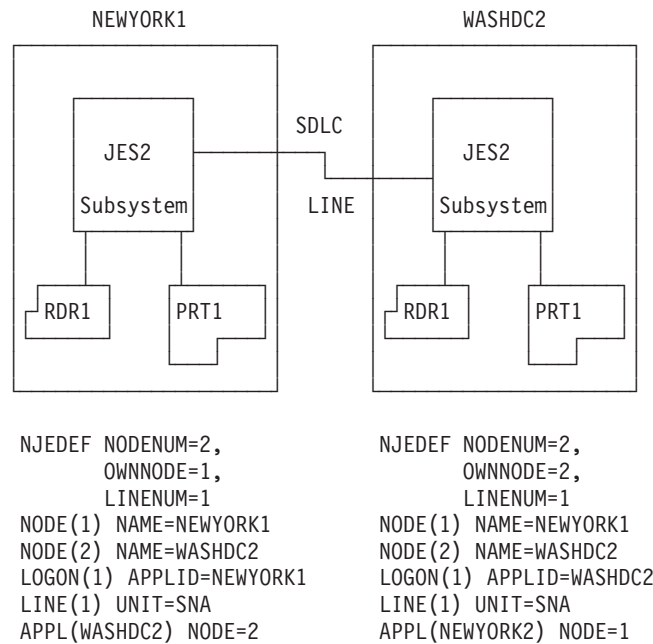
NEWYORK1

WASHDC2

SDLC

LINE

JES2

Subsystem

JES2

Subsystem

RDR1

PRT1

RDR1

PRT1

NJEDEF NODENUM=2,
       OWNNODE=1,
       LINENUM=1
NODE(1) NAME=NEWYORK1
NODE(2) NAME=WASHDC2
LOGON(1) APPLID=NEWYORK1
LINE(1) UNIT=SNA
APPL(WASHDC2) NODE=2

NJEDEF NODENUM=2,
       OWNNODE=2,
       LINENUM=1
NODE(1) NAME=NEWYORK1
NODE(2) NAME=WASHDC2
LOGON(1) APPLID=WASHDC2
LINE(1) UNIT=SNA
APPL(NEWYORK2) NODE=1